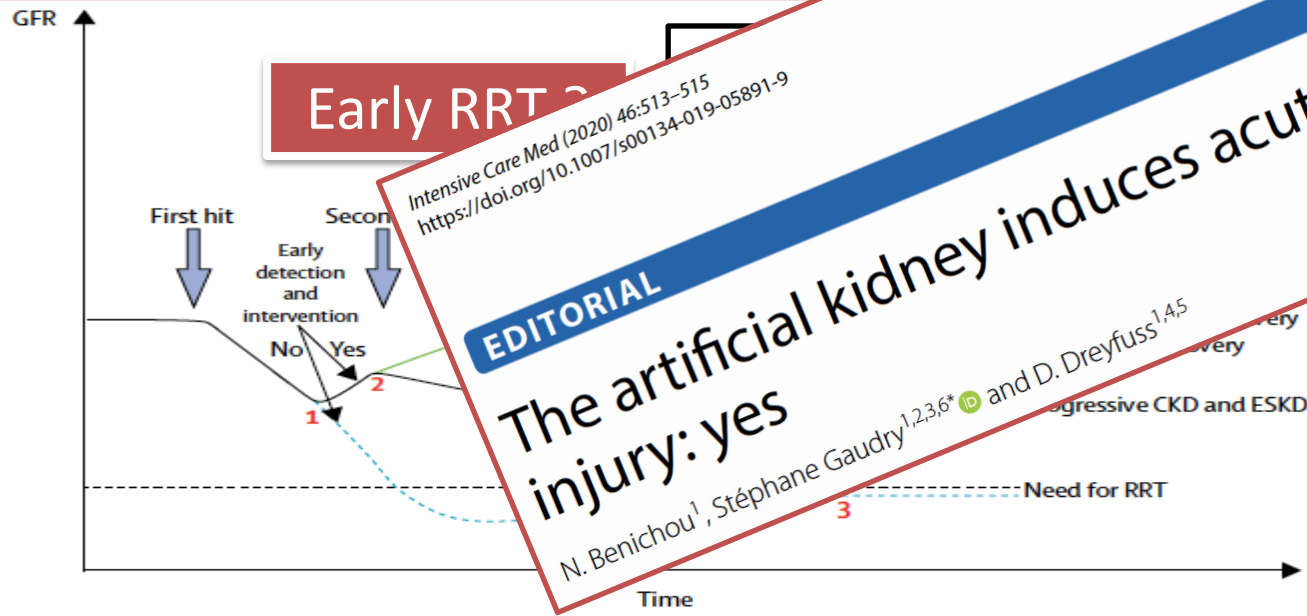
GFR

Early RRT ?

First hit

Secon

Early detection and intervention

No

Yes

1

2

3

very

overy

ogressive CKD and ESKD

Need for RRT

Time

Intensive Care Med (2020) 46:513–515
https://doi.org/10.1007/s00134-019-05891-9

EDITORIAL

The artificial kidney induces acut injury: yes

N. Benichou$^{1}$, Stéphane Gaudry$^{1,2,3,6*}$ and D. Dreyfuss$^{1,4,5}$